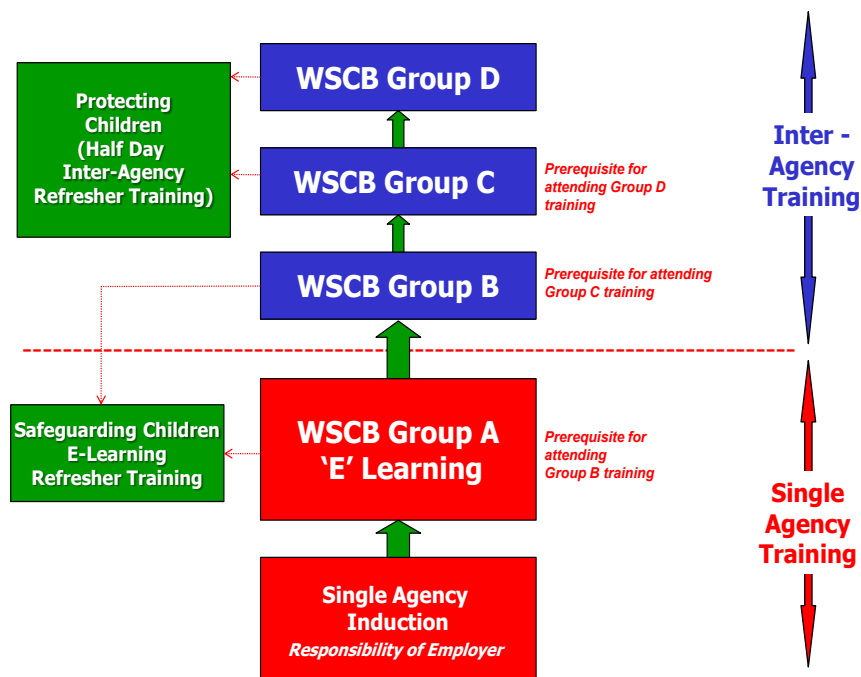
Protecting Children (Half Day Inter-Agency Refresher Training)

WSCB Group D

WSCB Group C

Prerequisite for attending Group D training

WSCB Group B

Prerequisite for attending Group C training

Inter - Agency Training

Safeguarding Children E-Learning Refresher Training

WSCB Group A 'E' Learning

Prerequisite for attending Group B training

Single Agency Training

Single Agency Induction
Responsibility of Employer